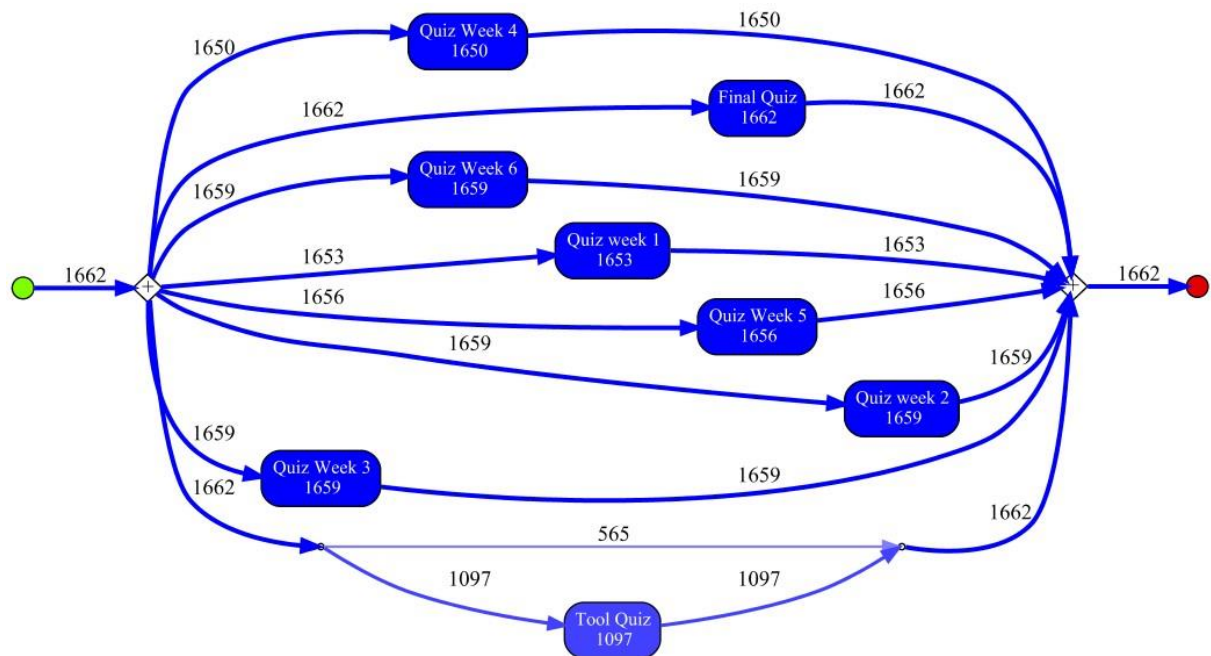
1650
Quiz Week 4
1650
1650

1662
Final Quiz
1662
1662

1659
Quiz Week 6
1659
1659

1662
1653
Quiz week 1
1653
1653
1662

1656
Quiz Week 5
1656
1656

1659
Quiz week 2
1659
1659

1659
Quiz Week 3
1659
1659

1662
565
1662

1097
1097
Tool Quiz
1097